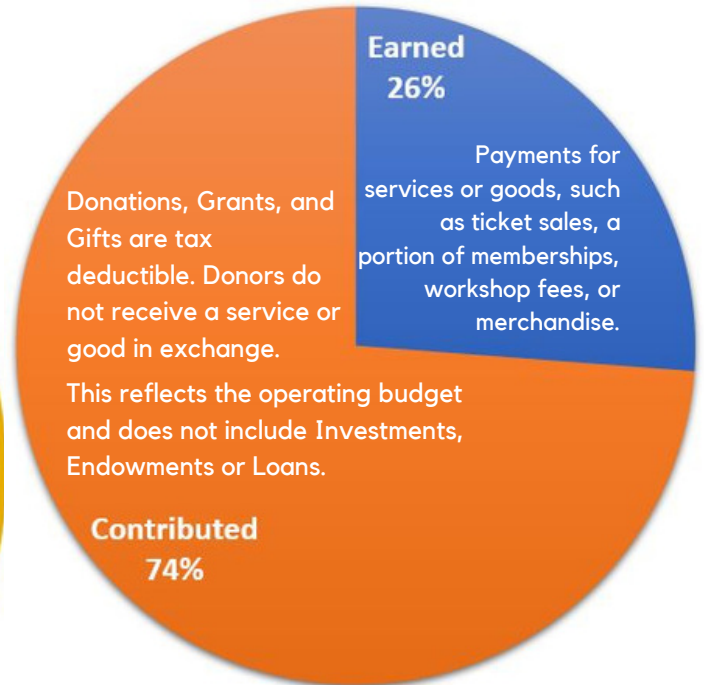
Earned
26%

Payments for services or goods, such as ticket sales, a portion of memberships, workshop fees, or merchandise.

Donations, Grants, and Gifts are tax deductible. Donors do not receive a service or good in exchange.

This reflects the operating budget and does not include Investments, Endowments or Loans.

Contributed
74%